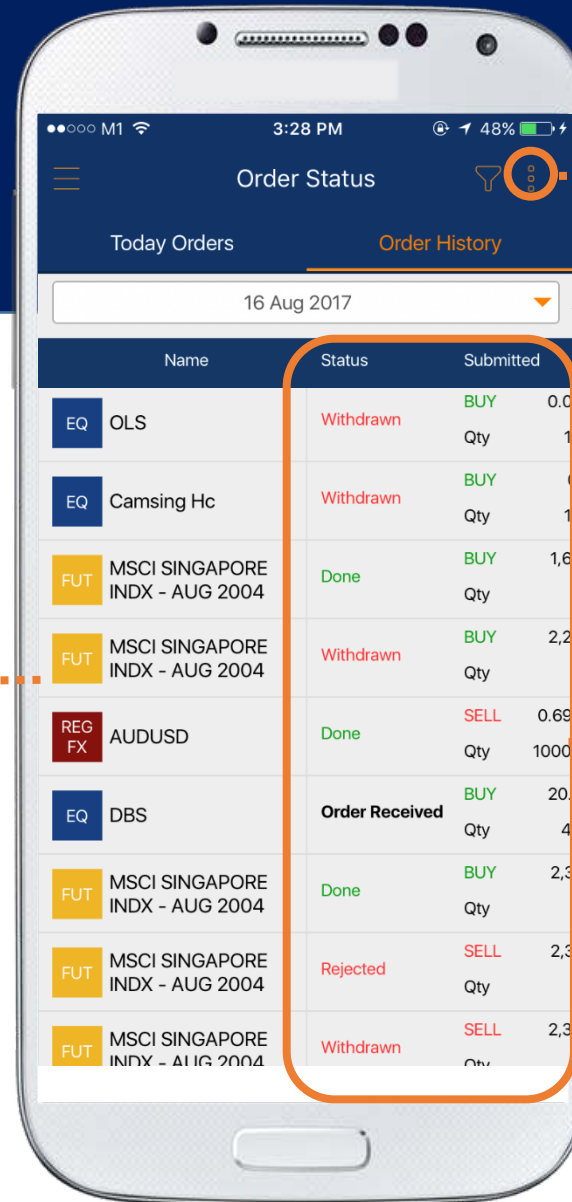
●●○○○ M1 3:28 PM 48%

Order Status

Today Orders Order History

16 Aug 2017

| Name | Status | Submitted |
|---|---|---|
| EQ OLS | Withdrawn | BUY 0.0 Qty 1 |
| EQ Camsing Hc | Withdrawn | BUY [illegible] Qty 1 |
| FUT MSCI SINGAPORE INDX - AUG 2004 | Done | BUY 1,6 Qty |
| FUT MSCI SINGAPORE INDX - AUG 2004 | Withdrawn | BUY 2,2 Qty |
| REG FX AUDUSD | Done | SELL 0.69 Qty 1000 |
| EQ DBS | Order Received | BUY 20. Qty 4 |
| FUT MSCI SINGAPORE INDX - AUG 2004 | Done | BUY 2,3 Qty |
| FUT MSCI SINGAPORE INDX - AUG 2004 | Rejected | SELL 2,3 Qty |
| FUT MSCI SINGAPORE INDX - AUG 2004 | Withdrawn | SELL 2,3 Qty |